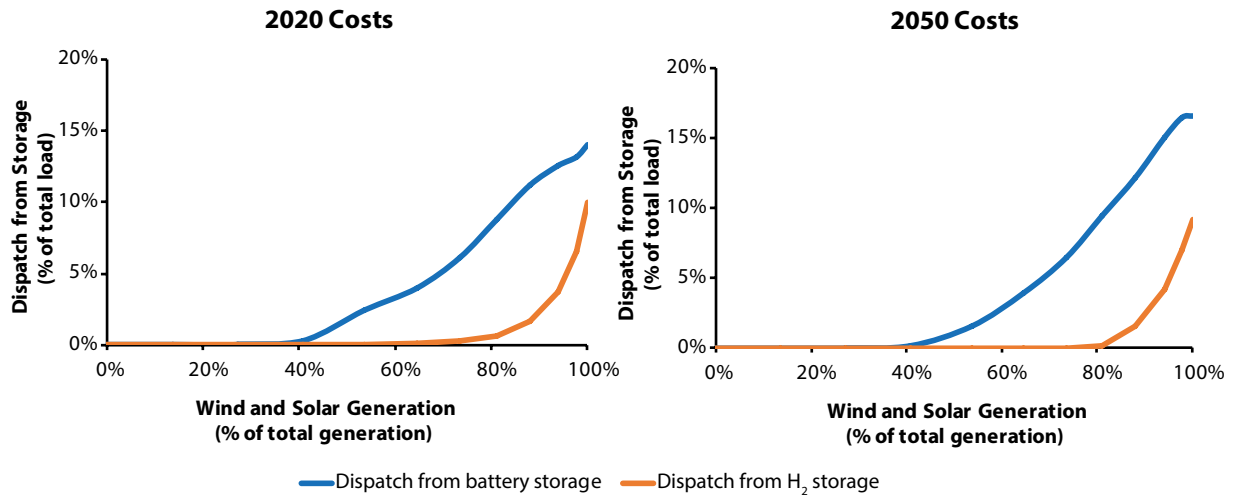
2020 Costs

Dispatch from Storage (% of total load)

20%
15%
10%
5%
0%

0%
20%
40%
60%
80%
100%

Wind and Solar Generation (% of total generation)

2050 Costs

Dispatch from Storage (% of total load)

20%
15%
10%
5%
0%

0%
20%
40%
60%
80%
100%

Wind and Solar Generation (% of total generation)

Dispatch from battery storage
Dispatch from $H_2$ storage